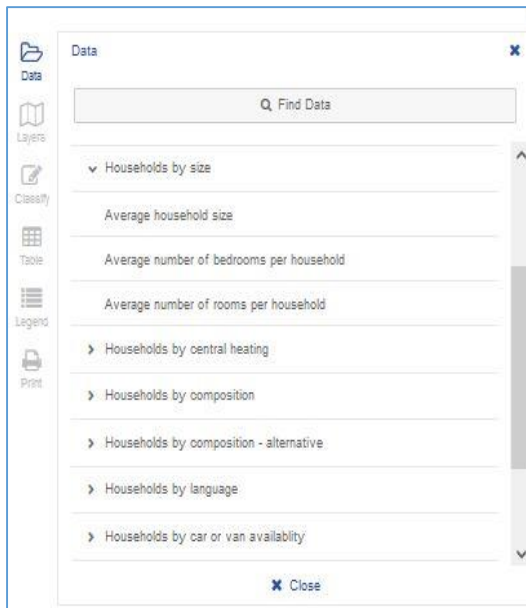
Data
Layers
Classify
Table
Legend
Print

Data

Find Data

Households by size

Average household size

Average number of bedrooms per household

Average number of rooms per household

Households by central heating

Households by composition

Households by composition - alternative

Households by language

Households by car or van availablity

Close